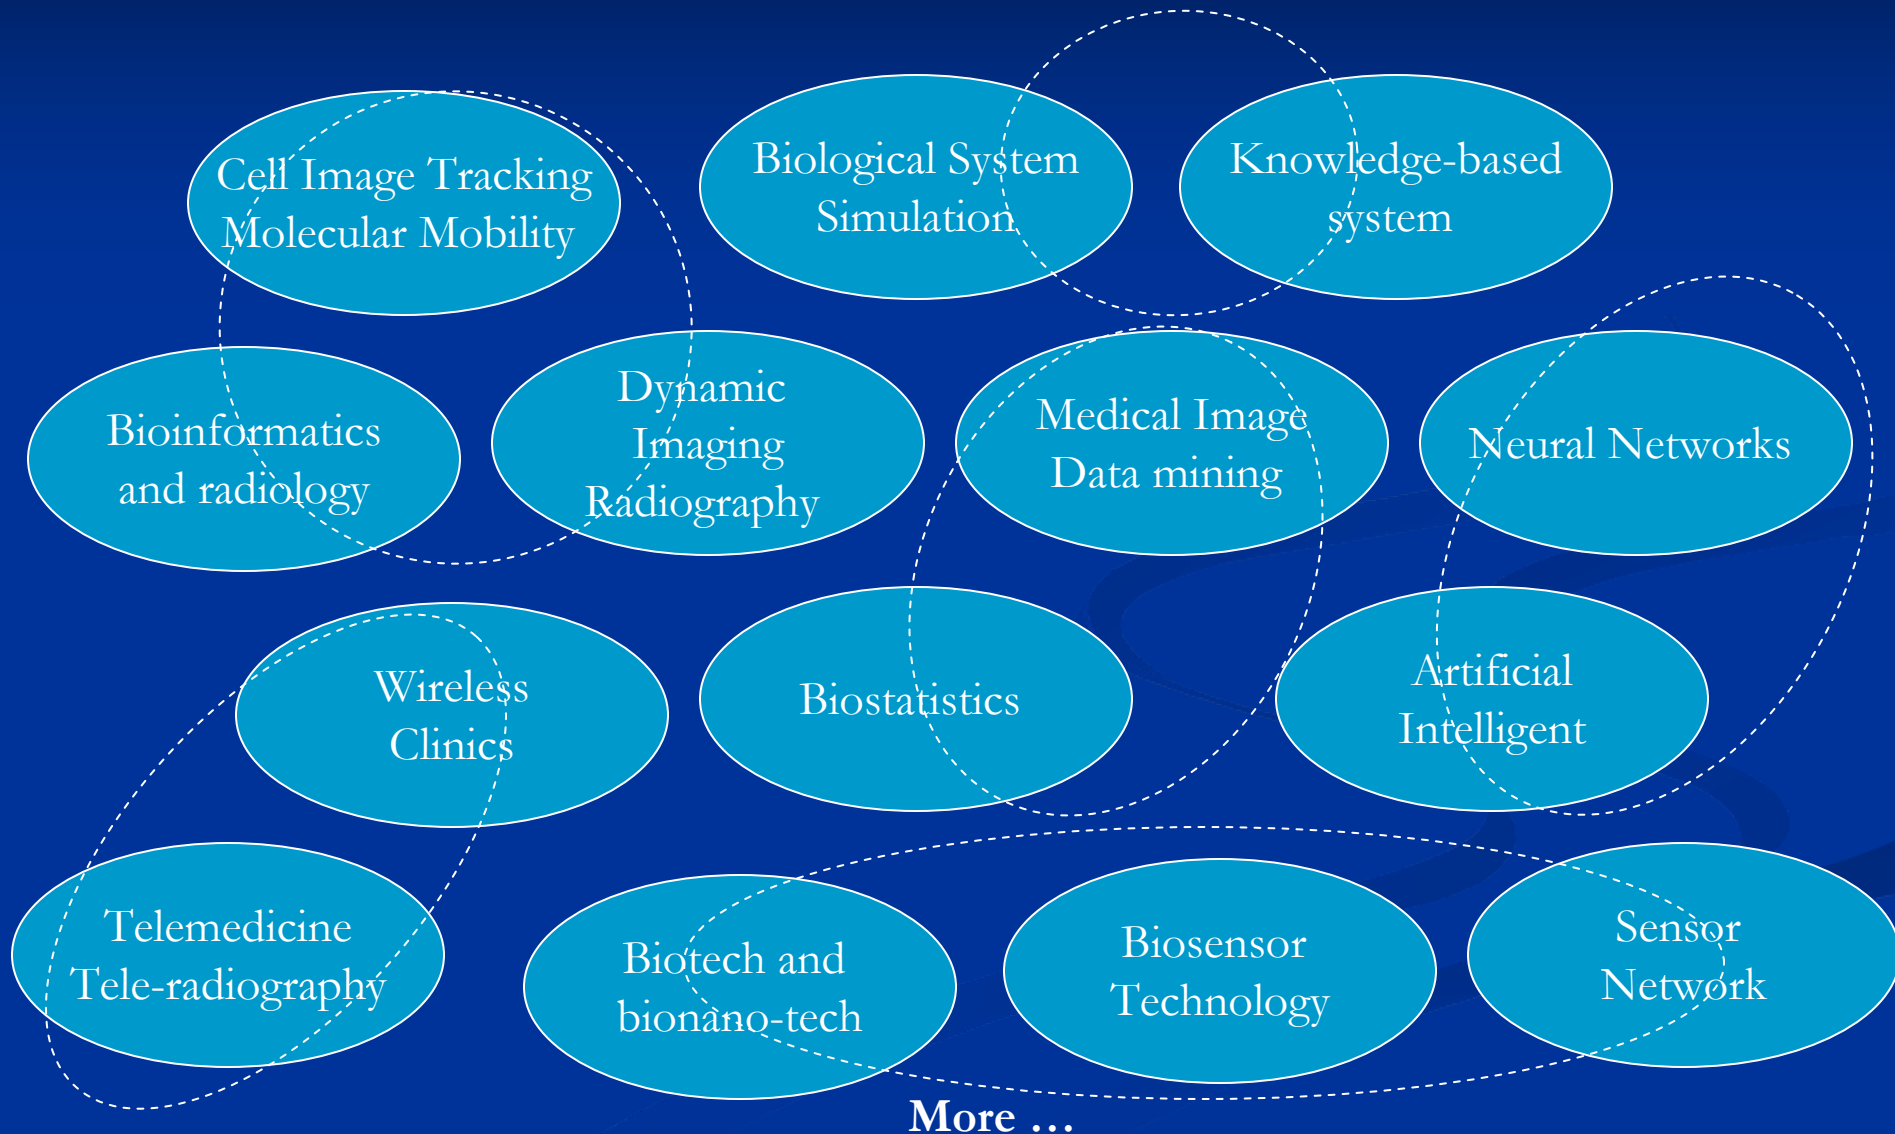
Cell Image Tracking
Molecular Mobility

Biological System
Simulation

Knowledge-based
system

Bioinformatics
and radiology

Dynamic
Imaging
Radiography

Medical Image
Data mining

Neural Networks

Wireless
Clinics

Biostatistics

Artificial
Intelligent

Telemedicine
Tele-radiography

Biotech and
bionano-tech

Biosensor
Technology

Sensor
Network

More …